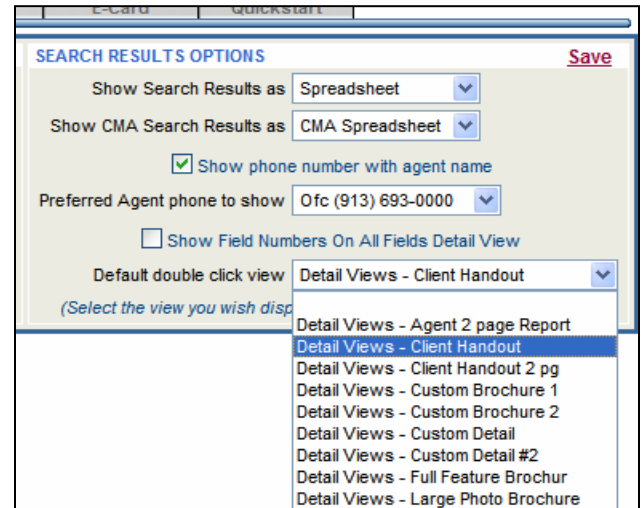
E-Card | Quickstart

SEARCH RESULTS OPTIONS

Save

Show Search Results as Spreadsheet

Show CMA Search Results as CMA Spreadsheet

Show phone number with agent name

Preferred Agent phone to show Ofc (913) 693-0000

Show Field Numbers On All Fields Detail View

Default double click view Detail Views - Client Handout

(Select the view you wish disp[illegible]

Detail Views - Agent 2 page Report
Detail Views - Client Handout
Detail Views - Client Handout 2 pg
Detail Views - Custom Brochure 1
Detail Views - Custom Brochure 2
Detail Views - Custom Detail
Detail Views - Custom Detail #2
Detail Views - Full Feature Brochur
Detail Views - Large Photo Brochure